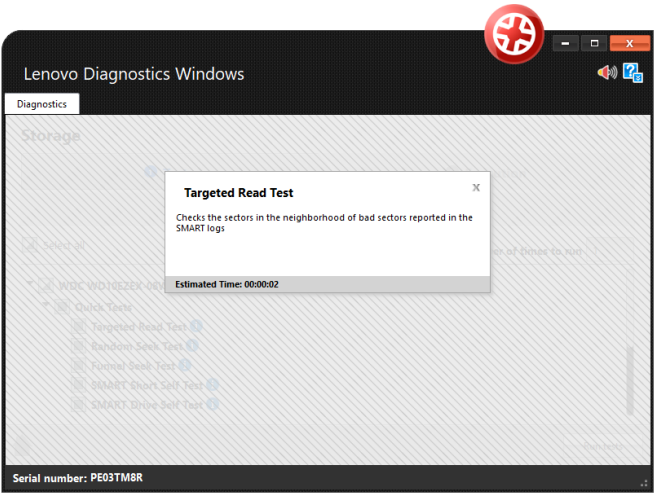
Lenovo Diagnostics Windows

Diagnostics

Storage

Select all

er of times to run

WDC WD10EZEX-0

Quick Tests

Targeted Read Test

Random Seek Test

Funnel Seek Test

SMART Short Self Test

SMART Drive Self Test

Targeted Read Test

x

Checks the sectors in the neighborhood of bad sectors reported in the SMART logs

Estimated Time: 00:00:02

Serial number: PE03TM8R